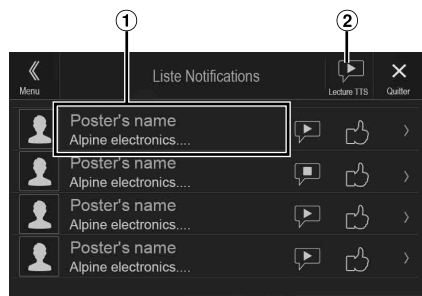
①
②

Menu
Liste Notifications
Lecture TTS
Quitter

Poster's name
Alpine electronics....

Poster's name
Alpine electronics....

Poster's name
Alpine electronics....

Poster's name
Alpine electronics....